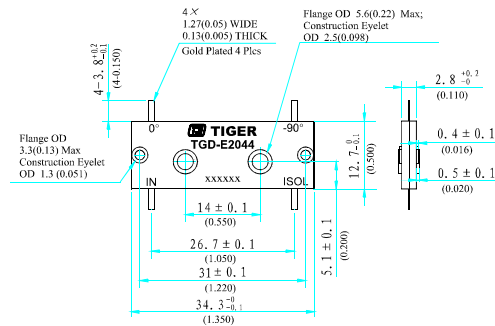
4 ×
1.27(0.05) WIDE
0.13(0.005) THICK
Gold Plated 4 Plcs

Flange OD 5.6(0.22) Max;
Construction Eyelet
OD 2.5(0.098)

$4-3.8^{+0.2}_{-0.1}$
(4-0.150)

$2.8^{+0.2}_{-0}$
(0.110)

0°
TIGER
TGD-E2044
-90°

Flange OD
3.3(0.13) Max
Construction Eyelet
OD 1.3 (0.051)

IN
xxxxxx
ISOL

$12.7^{-0}_{-0.1}$
(0.500)

$0.4 \pm 0.1$
(0.016)

$0.5 \pm 0.1$
(0.020)

$14 \pm 0.1$
(0.550)

$5.1 \pm 0.1$
(0.200)

$26.7 \pm 0.1$
(1.050)

$31 \pm 0.1$
(1.220)

$34.3^{-0}_{-0.1}$
(1.350)